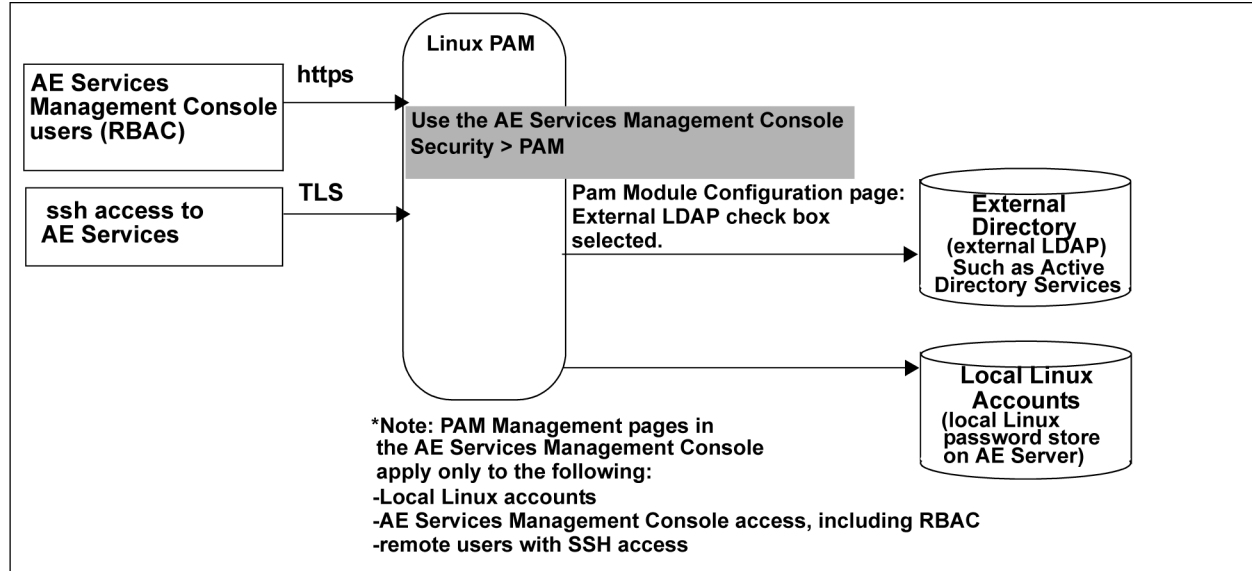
Linux PAM

AE Services Management Console users (RBAC)

https

Use the AE Services Management Console Security > PAM

ssh access to AE Services

TLS

Pam Module Configuration page: External LDAP check box selected.

External Directory (external LDAP) Such as Active Directory Services

Local Linux Accounts (local Linux password store on AE Server)

*Note: PAM Management pages in the AE Services Management Console apply only to the following:
-Local Linux accounts
-AE Services Management Console access, including RBAC
-remote users with SSH access